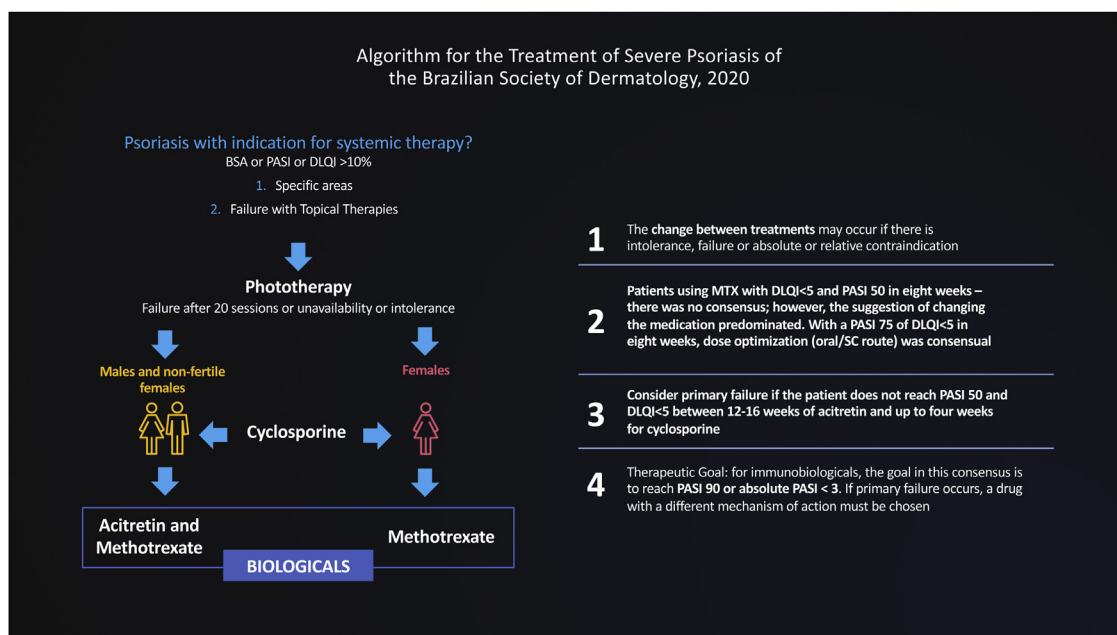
Algorithm for the Treatment of Severe Psoriasis of the Brazilian Society of Dermatology, 2020

Psoriasis with indication for systemic therapy?
BSA or PASI or DLQI >10%

1. Specific areas
2. Failure with Topical Therapies

Phototherapy
Failure after 20 sessions or unavailability or intolerance

Males and non-fertile females

Females

Cyclosporine

Acitretin and Methotrexate

Methotrexate

BIOLOGICALS

1 The change between treatments may occur if there is intolerance, failure or absolute or relative contraindication

2 Patients using MTX with DLQI<5 and PASI 50 in eight weeks – there was no consensus; however, the suggestion of changing the medication predominated. With a PASI 75 of DLQI<5 in eight weeks, dose optimization (oral/SC route) was consensual

3 Consider primary failure if the patient does not reach PASI 50 and DLQI<5 between 12-16 weeks of acitretin and up to four weeks for cyclosporine

4 Therapeutic Goal: for immunobiologicals, the goal in this consensus is to reach PASI 90 or absolute PASI < 3. If primary failure occurs, a drug with a different mechanism of action must be chosen